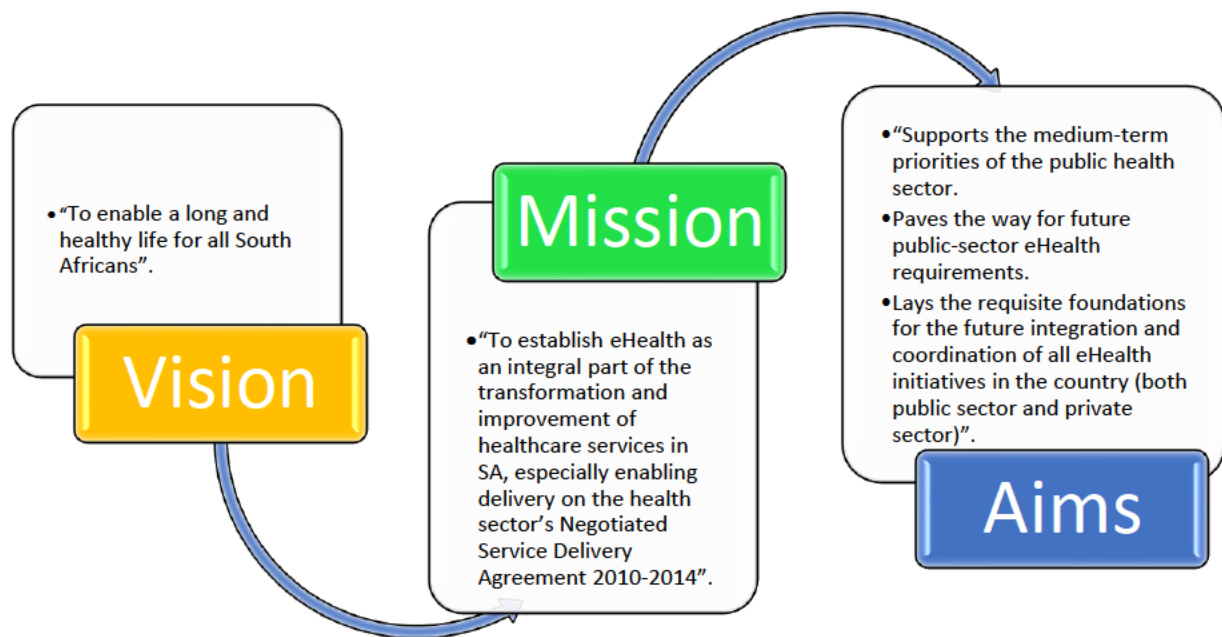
• "To enable a long and healthy life for all South Africans".

Vision

Mission

• "To establish eHealth as an integral part of the transformation and improvement of healthcare services in SA, especially enabling delivery on the health sector's Negotiated Service Delivery Agreement 2010-2014".

• "Supports the medium-term priorities of the public health sector.

• Paves the way for future public-sector eHealth requirements.

• Lays the requisite foundations for the future integration and coordination of all eHealth initiatives in the country (both public sector and private sector)".

Aims